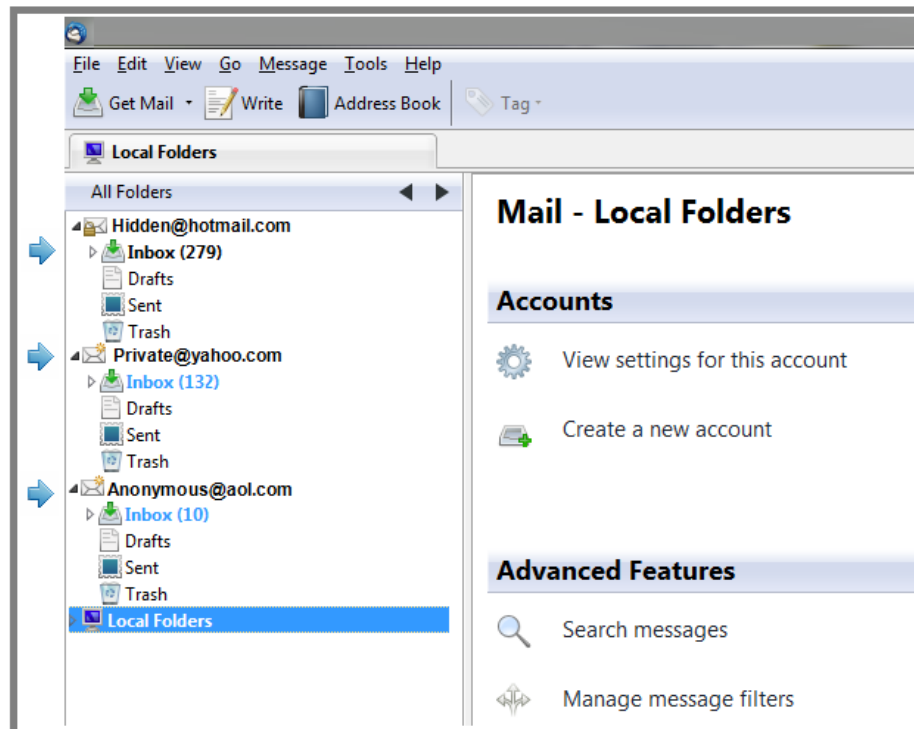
File Edit View Go Message Tools Help

Get Mail Write Address Book Tag

Local Folders

All Folders

Hidden@hotmail.com
Inbox (279)
Drafts
Sent
Trash
Private@yahoo.com
Inbox (132)
Drafts
Sent
Trash
Anonymous@aol.com
Inbox (10)
Drafts
Sent
Trash
Local Folders

Mail - Local Folders

Accounts

View settings for this account

Create a new account

Advanced Features

Search messages

Manage message filters